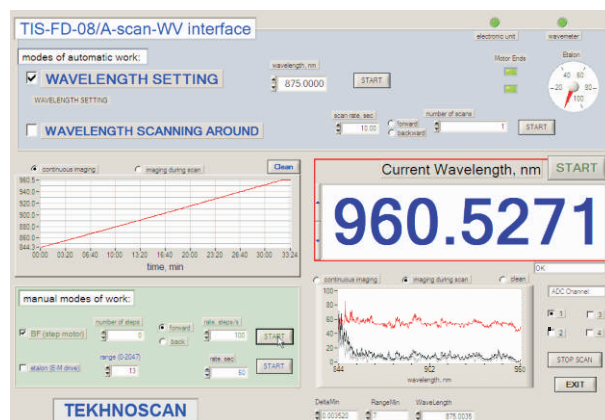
TIS-FD-08/A-scan-WV interface

electronic unit

wavemeter

modes of automatic work:

WAVELENGTH SETTING

WAVELENGTH SETTING

wavelength, nm

875.0000

START

Motor Ends

Etalon

WAVELENGTH SCANNING AROUND

scan rate, sec

10.00

forward

backward

number of scans

1

START

continuous imaging

imaging during scan

Clean

960.5

940.0

920.0

900.0

880.0

860.0

844.3

00:00 03:20 06:40 10:00 13:20 16:40 20:00 23:20 26:40 30:00 33:24

time, min

Current Wavelength, nm

START

960.5271

continuous imaging

imaging during scan

clean

OK

ADC Channel:

1

2

3

4

844

902

960

wavelength, nm

STOP SCAN

EXIT

manual modes of work:

BF (step motor)

number of steps

0

forward

back

rate, steps/s

100

START

etalon (E-M drive)

range (0-2047)

13

rate, sec

50

START

TEKHNOSCAN

DeltaMin

0.003520

RangeMin

7

WaveLength

875.0035